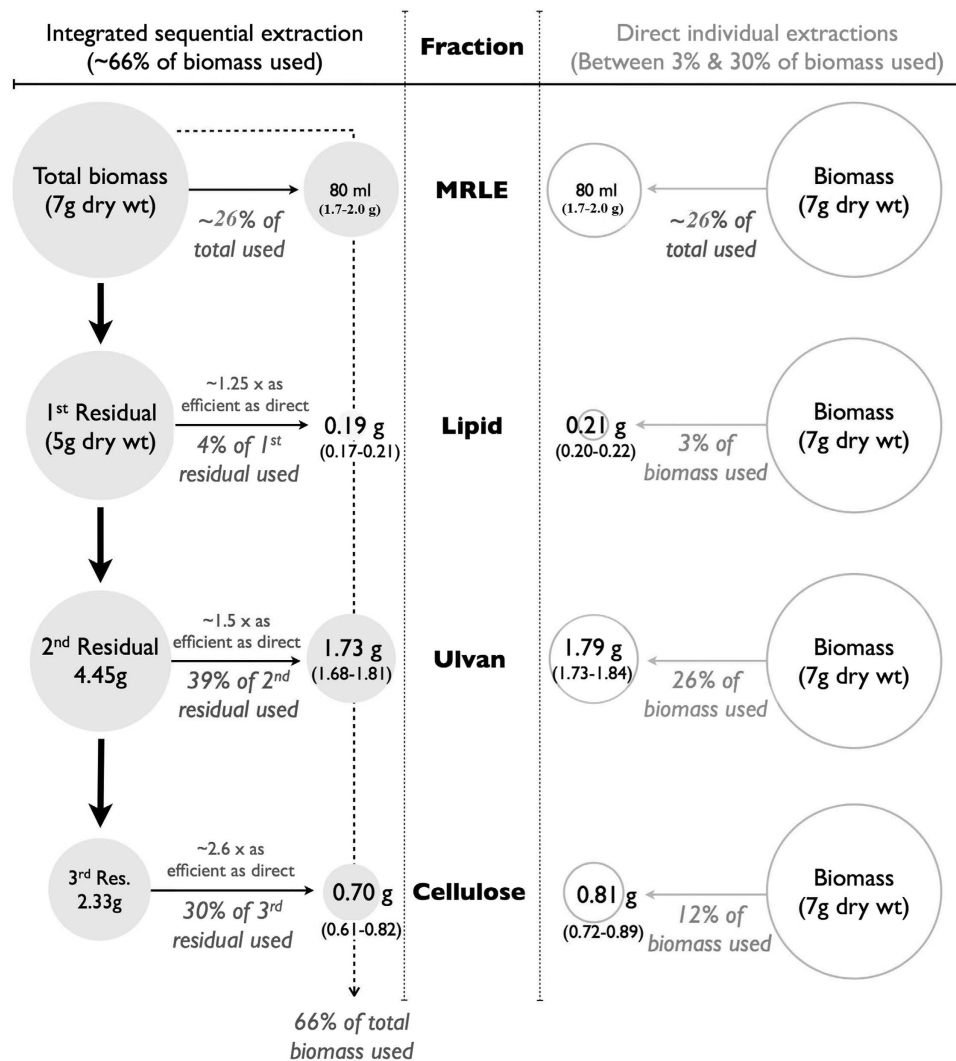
Integrated sequential extraction (~66% of biomass used)

Fraction

Direct individual extractions (Between 3% & 30% of biomass used)

Total biomass (7g dry wt)

~26% of total used

80 ml (1.7-2.0 g)

MRLE

80 ml (1.7-2.0 g)

~26% of total used

Biomass (7g dry wt)

1st Residual (5g dry wt)

~1.25 x as efficient as direct

4% of 1st residual used

0.19 g (0.17-0.21)

Lipid

0.21 g (0.20-0.22)

3% of biomass used

Biomass (7g dry wt)

2nd Residual 4.45g

~1.5 x as efficient as direct

39% of 2nd residual used

1.73 g (1.68-1.81)

Ulvan

1.79 g (1.73-1.84)

26% of biomass used

Biomass (7g dry wt)

3rd Res. 2.33g

~2.6 x as efficient as direct

30% of 3rd residual used

0.70 g (0.61-0.82)

Cellulose

0.81 g (0.72-0.89)

12% of biomass used

Biomass (7g dry wt)

66% of total biomass used